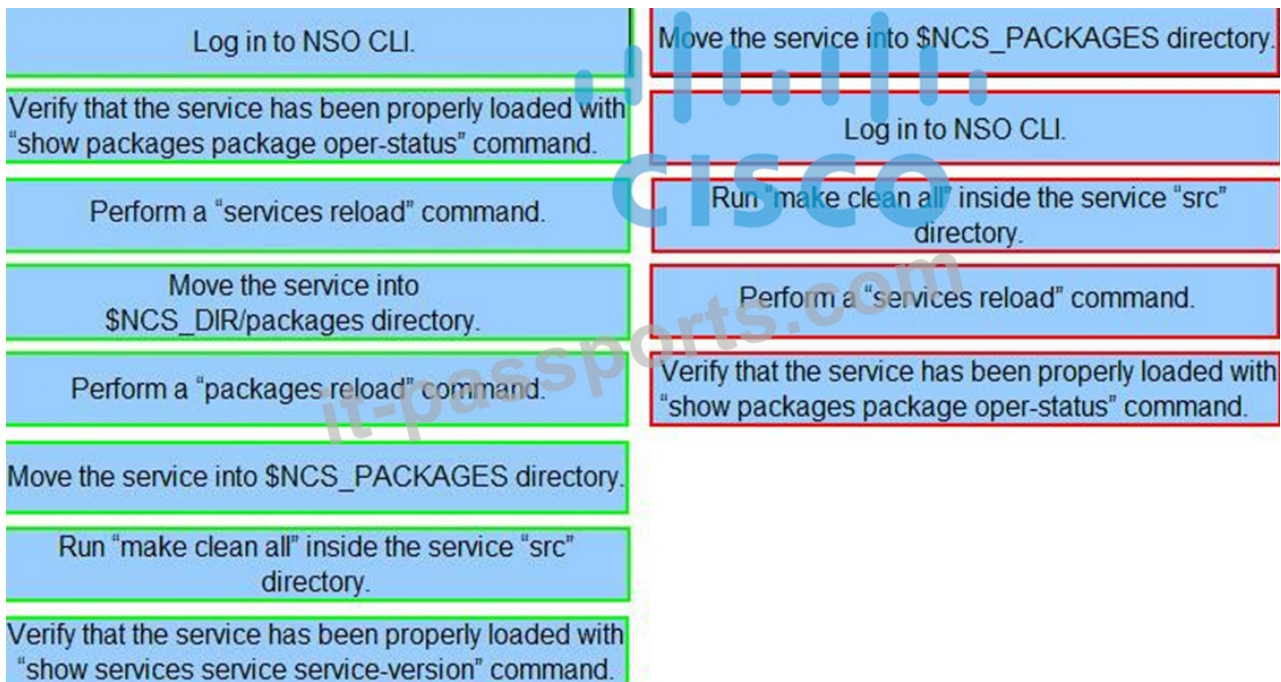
Log in to NSO CLI.

Verify that the service has been properly loaded with "show packages package oper-status" command.

Perform a "services reload" command.

Move the service into $NCS_DIR/packages directory.

Perform a "packages reload" command.

Move the service into $NCS_PACKAGES directory.

Run "make clean all" inside the service "src" directory.

Verify that the service has been properly loaded with "show services service service-version" command.

Move the service into $NCS_PACKAGES directory.

Log in to NSO CLI.

Run "make clean all" inside the service "src" directory.

Perform a "services reload" command.

Verify that the service has been properly loaded with "show packages package oper-status" command.

CISCO

it-passports.com